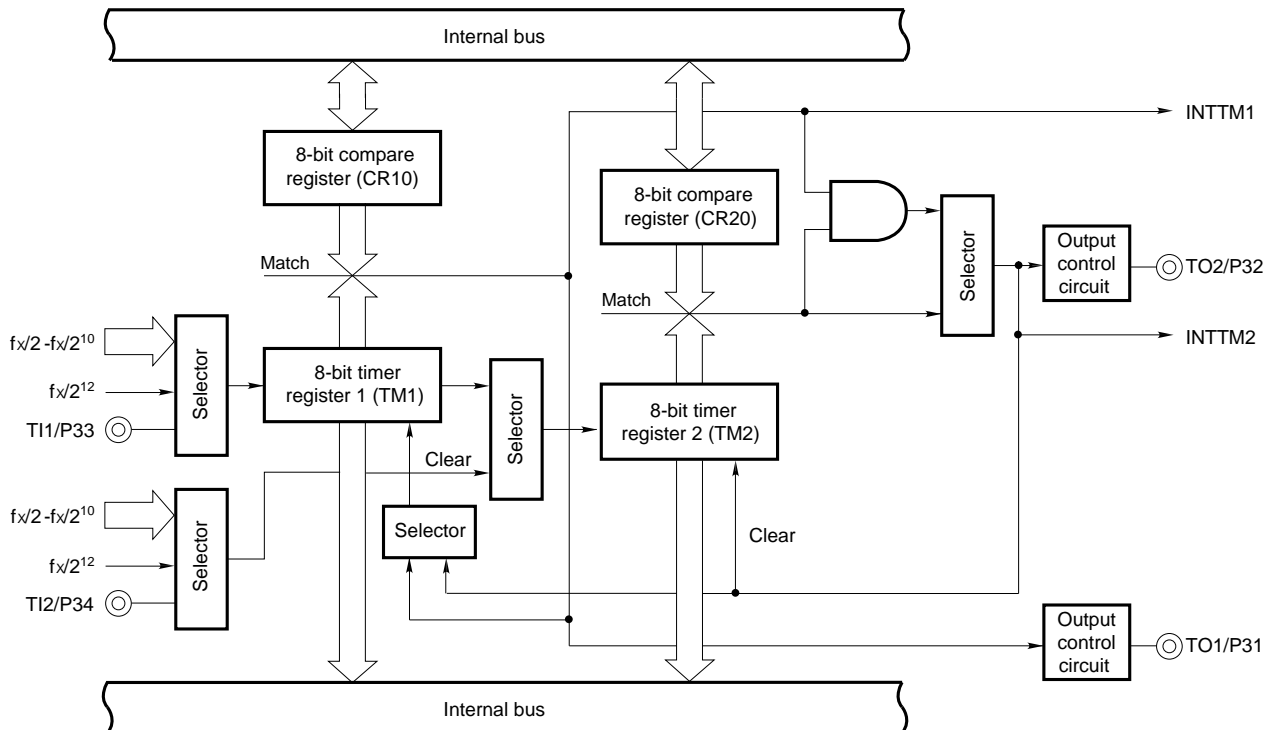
Internal bus

INTTM1

8-bit compare register (CR10)

8-bit compare register (CR20)

Match

Selector

Output control circuit

TO2/P32

Match

INTTM2

$fx/2$ -$fx/2^{10}$

Selector

$fx/2^{12}$

TI1/P33

8-bit timer register 1 (TM1)

Selector

8-bit timer register 2 (TM2)

Clear

$fx/2$ -$fx/2^{10}$

Selector

Selector

Clear

$fx/2^{12}$

TI2/P34

Output control circuit

TO1/P31

Internal bus